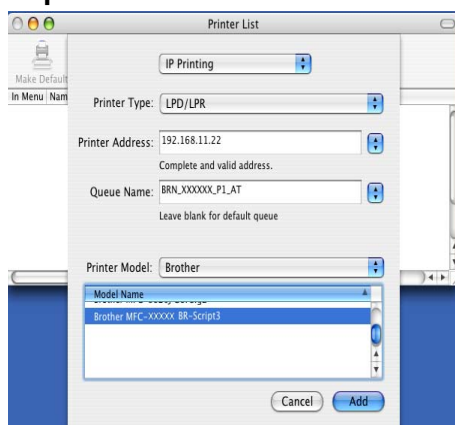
Printer List

Make Default

In Menu Nam

IP Printing

Printer Type: LPD/LPR

Printer Address: 192.168.11.22

Complete and valid address.

Queue Name: BRN_XXXXXX_P1_AT

Leave blank for default queue

Printer Model: Brother

Model Name

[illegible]

Brother MFC-XXXXX BR-Script3

Cancel

Add